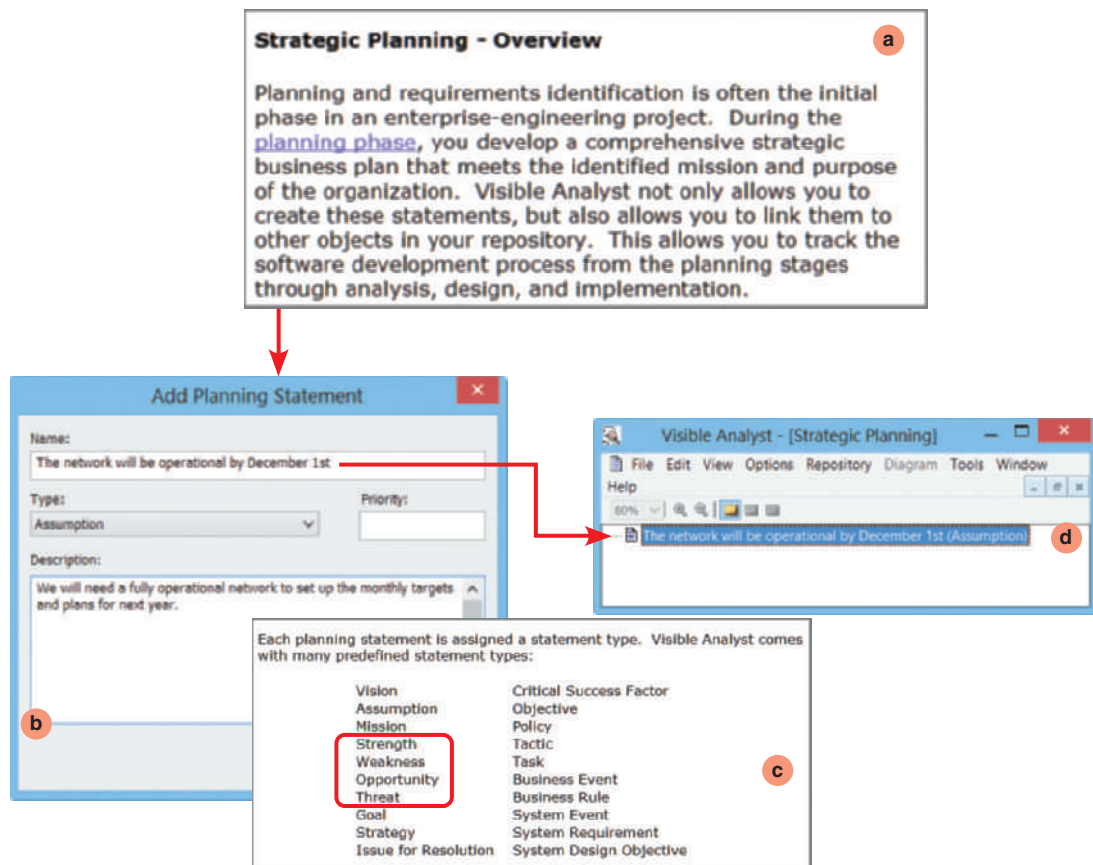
Strategic Planning - Overview

a

Planning and requirements identification is often the initial phase in an enterprise-engineering project. During the planning phase, you develop a comprehensive strategic business plan that meets the identified mission and purpose of the organization. Visible Analyst not only allows you to create these statements, but also allows you to link them to other objects in your repository. This allows you to track the software development process from the planning stages through analysis, design, and implementation.

Add Planning Statement

Name:

The network will be operational by December 1st

Type:

Assumption

Priority:

Description:

We will need a fully operational network to set up the monthly targets and plans for next year.

b

Visible Analyst - [Strategic Planning]

File Edit View Options Repository Diagram Tools Window Help

80%

The network will be operational by December 1st (Assumption)

d

Each planning statement is assigned a statement type. Visible Analyst comes with many predefined statement types:

| | |
|---|---|
| Vision | Critical Success Factor |
| Assumption | Objective |
| Mission | Policy |
| Strength | Tactic |
| Weakness | Task |
| Opportunity | Business Event |
| Threat | Business Rule |
| Goal | System Event |
| Strategy | System Requirement |
| Issue for Resolution | System Design Objective |

c